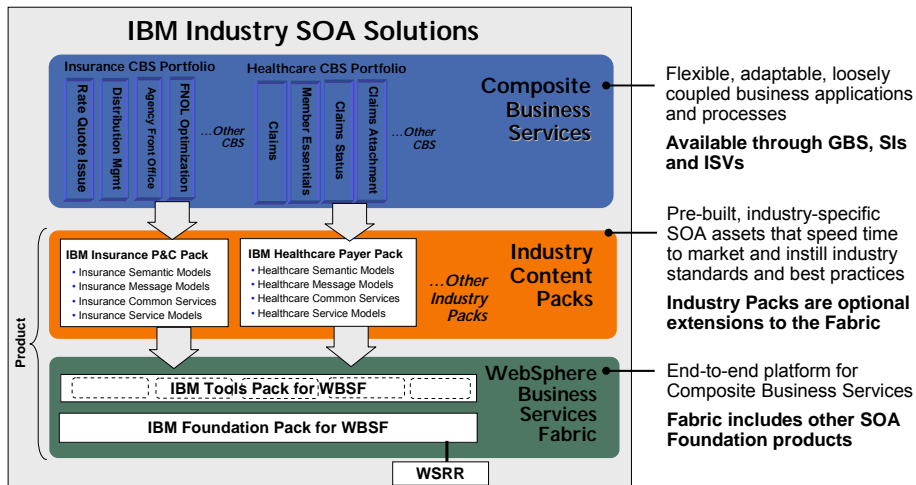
IBM Industry SOA Solutions

Insurance CBS Portfolio

Rate Quote Issue

Distribution Mgmt

Agency Front Office

FNOL Optimization

...Other CBS

Healthcare CBS Portfolio

Claims

Member Essentials

Claims Status

Claims Attachment

...Other CBS

Composite Business Services

Flexible, adaptable, loosely coupled business applications and processes

Available through GBS, SIs and ISVs

IBM Insurance P&C Pack
• Insurance Semantic Models
• Insurance Message Models
• Insurance Common Services
• Insurance Service Models

IBM Healthcare Payer Pack
• Healthcare Semantic Models
• Healthcare Message Models
• Healthcare Common Services
• Healthcare Service Models

...Other Industry Packs

Industry Content Packs

Pre-built, industry-specific SOA assets that speed time to market and instill industry standards and best practices

Industry Packs are optional extensions to the Fabric

Product

IBM Tools Pack for WBSF

IBM Foundation Pack for WBSF

WebSphere Business Services Fabric

End-to-end platform for Composite Business Services

Fabric includes other SOA Foundation products

WSRR